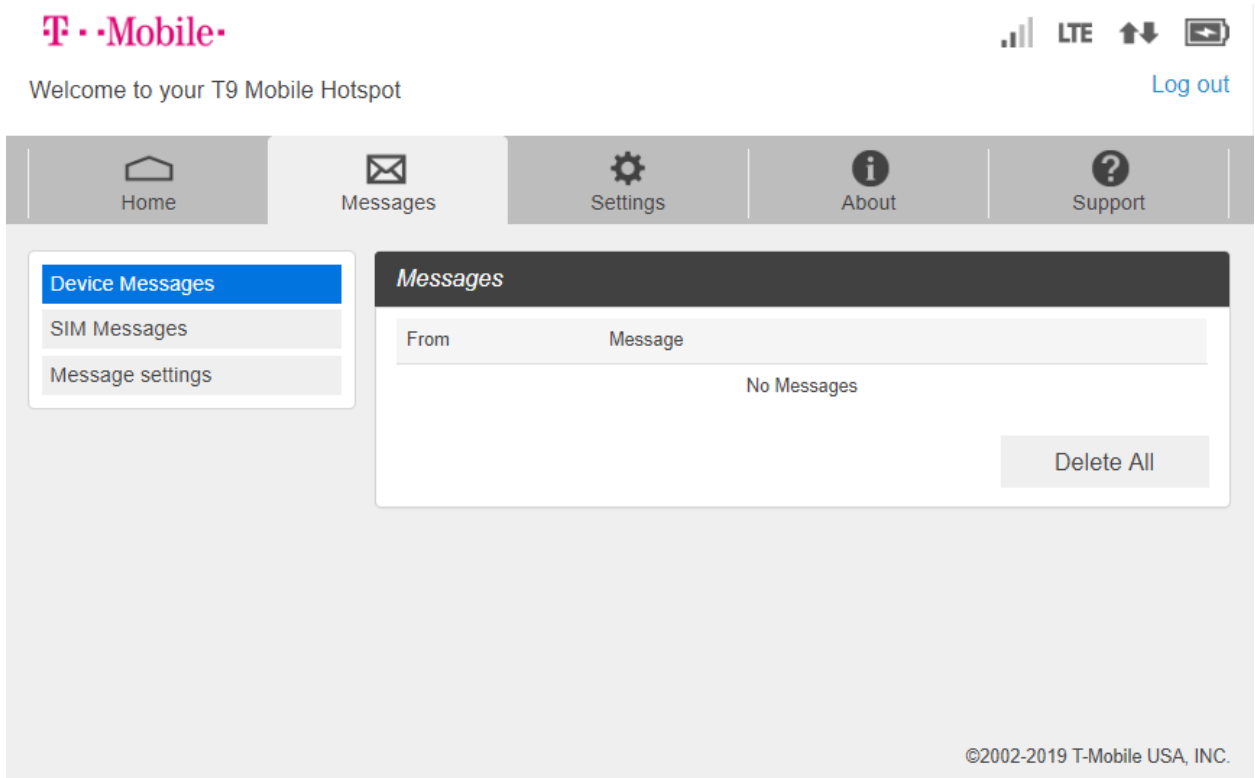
T · ·Mobile·

LTE

Welcome to your T9 Mobile Hotspot

Log out

Home
Messages
Settings
About
Support

Device Messages
SIM Messages
Message settings

Messages

| From | Message |
|---|---|
| | No Messages |

Delete All

©2002-2019 T-Mobile USA, INC.